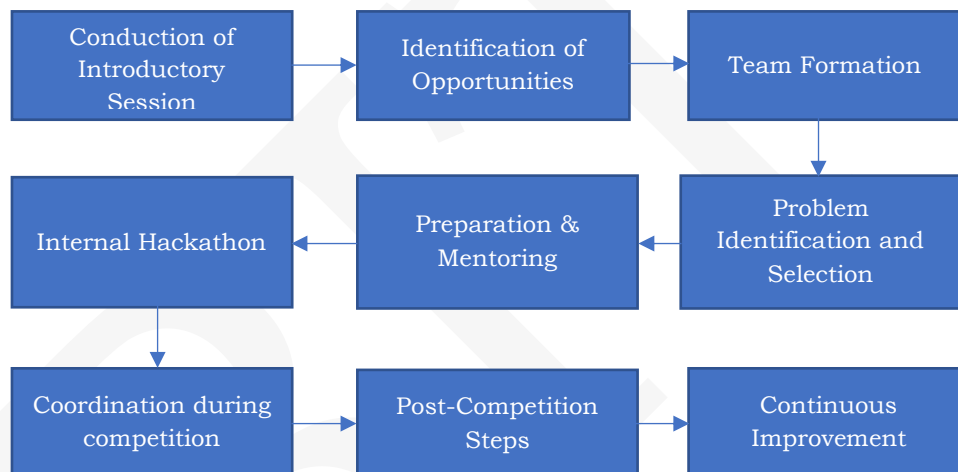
Conduction of Introductory Session

Identification of Opportunities

Team Formation

Problem Identification and Selection

Preparation & Mentoring

Internal Hackathon

Coordination during competition

Post-Competition Steps

Continuous Improvement